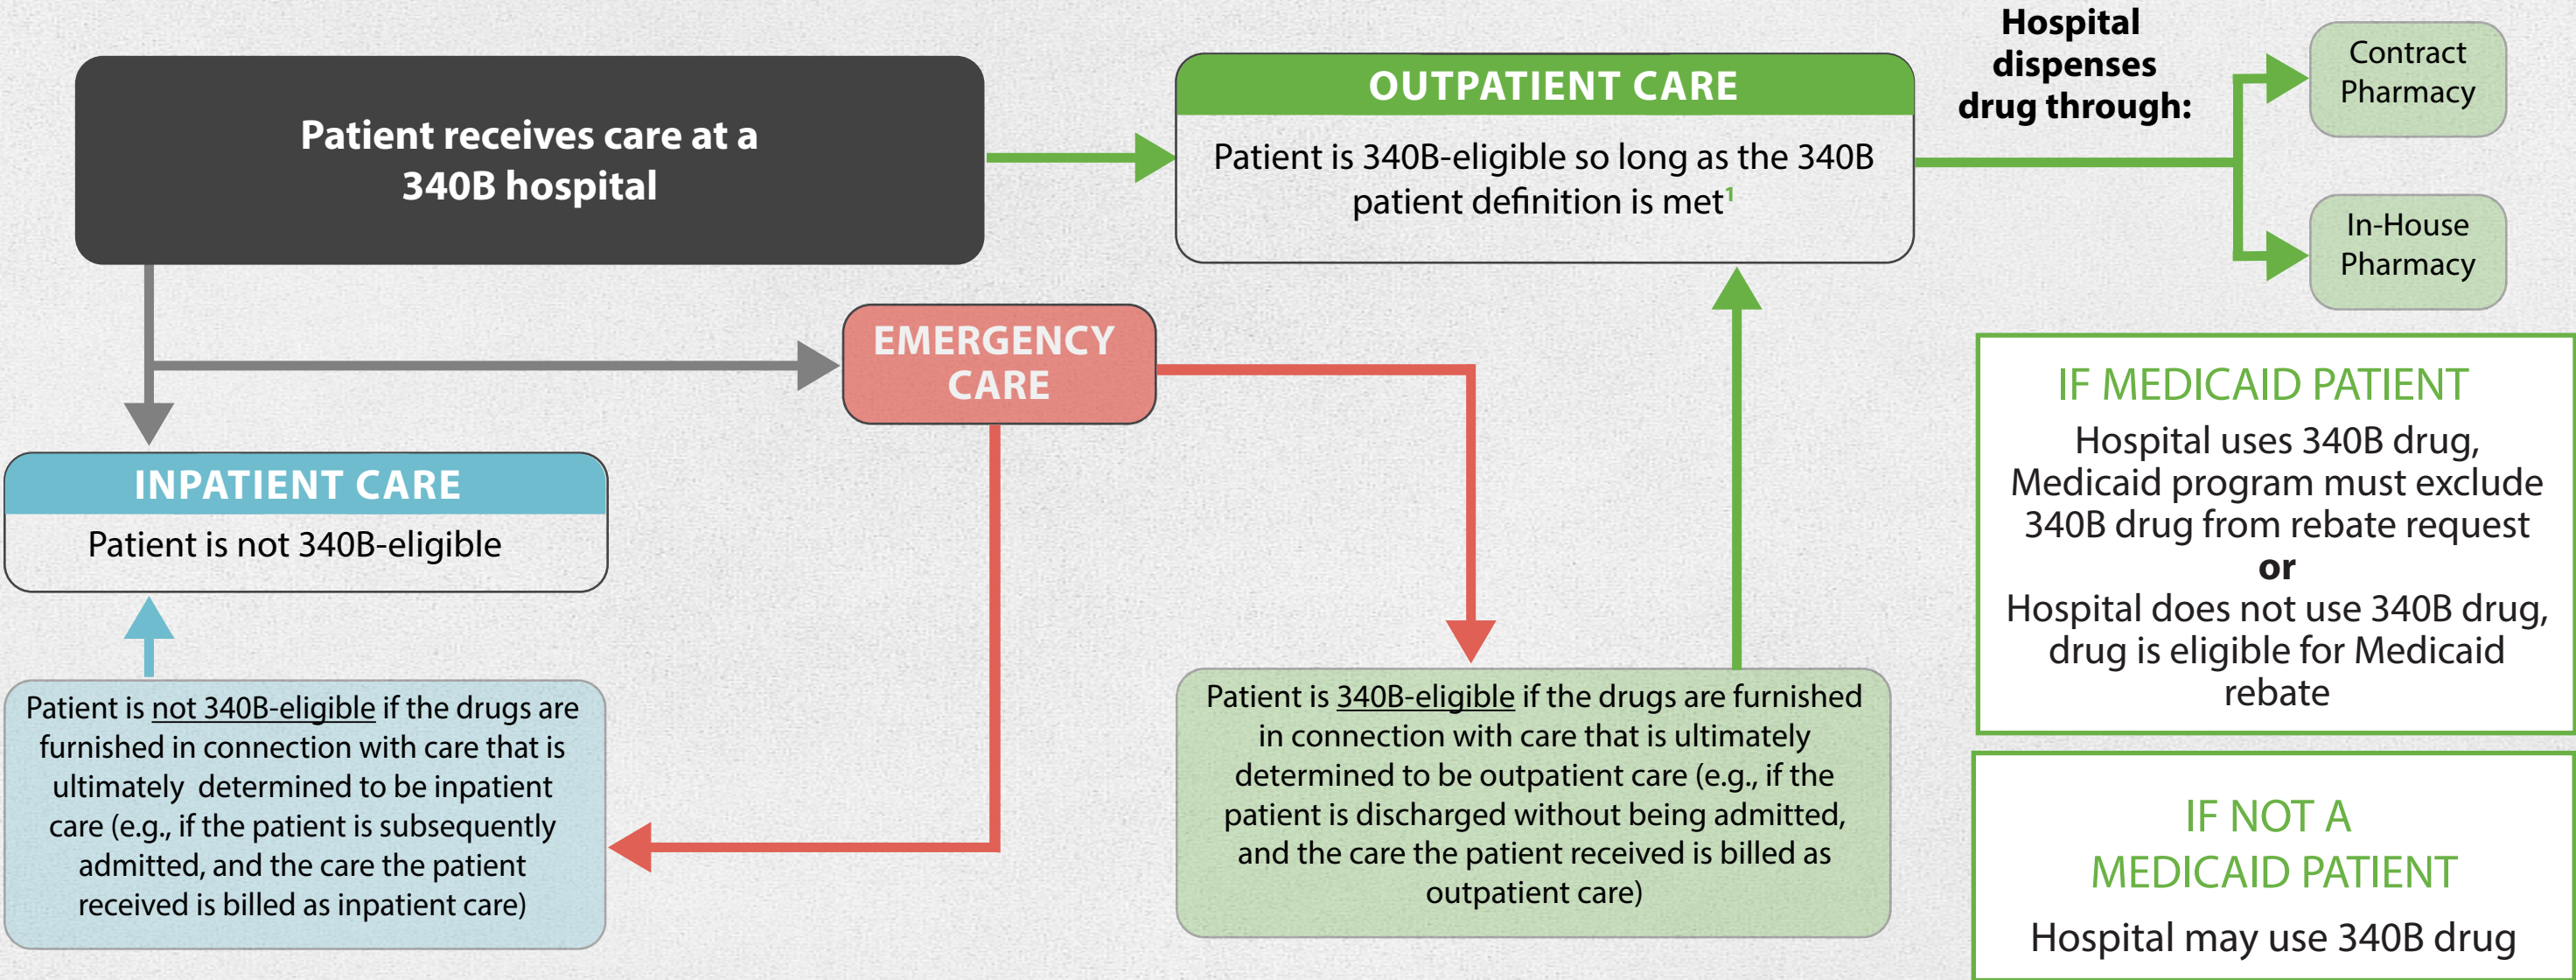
Patient receives care at a 340B hospital

OUTPATIENT CARE

Patient is 340B-eligible so long as the 340B patient definition is met$^{1}$

Hospital dispenses drug through:

Contract Pharmacy

In-House Pharmacy

EMERGENCY CARE

INPATIENT CARE

Patient is not 340B-eligible

IF MEDICAID PATIENT

Hospital uses 340B drug, Medicaid program must exclude 340B drug from rebate request
or
Hospital does not use 340B drug, drug is eligible for Medicaid rebate

Patient is not 340B-eligible if the drugs are furnished in connection with care that is ultimately determined to be inpatient care (e.g., if the patient is subsequently admitted, and the care the patient received is billed as inpatient care)

Patient is 340B-eligible if the drugs are furnished in connection with care that is ultimately determined to be outpatient care (e.g., if the patient is discharged without being admitted, and the care the patient received is billed as outpatient care)

IF NOT A MEDICAID PATIENT

Hospital may use 340B drug